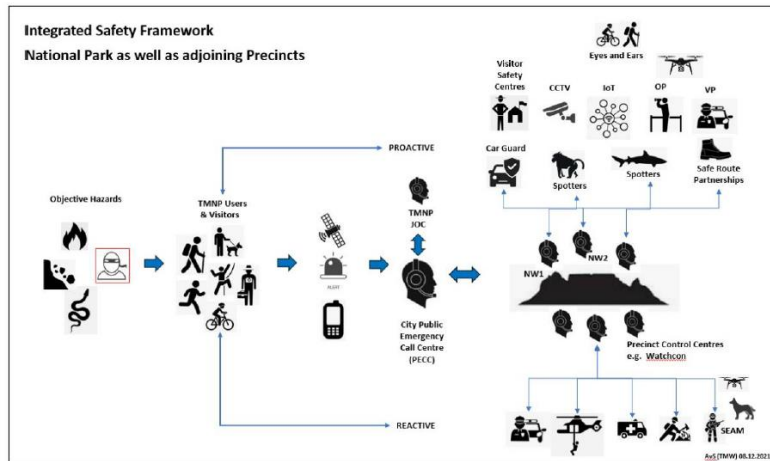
Integrated Safety Framework

National Park as well as adjoining Precincts

Eyes and Ears

Visitor Safety Centres

CCTV

IoT

OP

VP

PROACTIVE

Car Guard

Spotters

Spotters

Safe Route Partnerships

Objective Hazards

TMNP Users & Visitors

TMNP JOC

NW1

NW2

City Public Emergency Call Centre (PECC)

Precinct Control Centres e.g. Watchcon

REACTIVE

SEAM

AvS (TMW) 08.12.2021